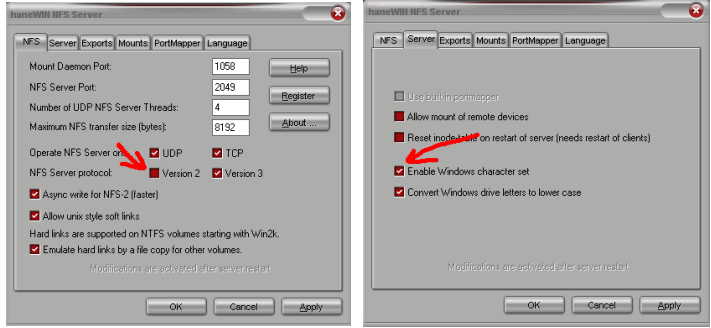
haneWIN NFS Server

NFS | Server | Exports | Mounts | PortMapper | Language

Mount Daemon Port: 1058
NFS Server Port: 2049
Number of UDP NFS Server Threads: 4
Maximum NFS transfer size (bytes): 8192

Help
Register
About ...

Operate NFS Server on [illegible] UDP TCP
NFS Server protocol: Version 2 Version 3

Async write for NFS-2 (faster)

Allow unix style soft links
Hard links are supported on NTFS volumes starting with Win2k.
Emulate hard links by a file copy for other volumes.

Modifications are activated after server restart

OK Cancel Apply

haneWIN NFS Server

NFS | Server | Exports | Mounts | PortMapper | Language

Use built-in portmapper
Allow mount of remote devices
Reset inode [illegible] on restart of server (needs restart of clients)
Enable Windows character set
Convert Windows drive letters to lower case

Modifications are activated after server restart

OK Cancel Apply